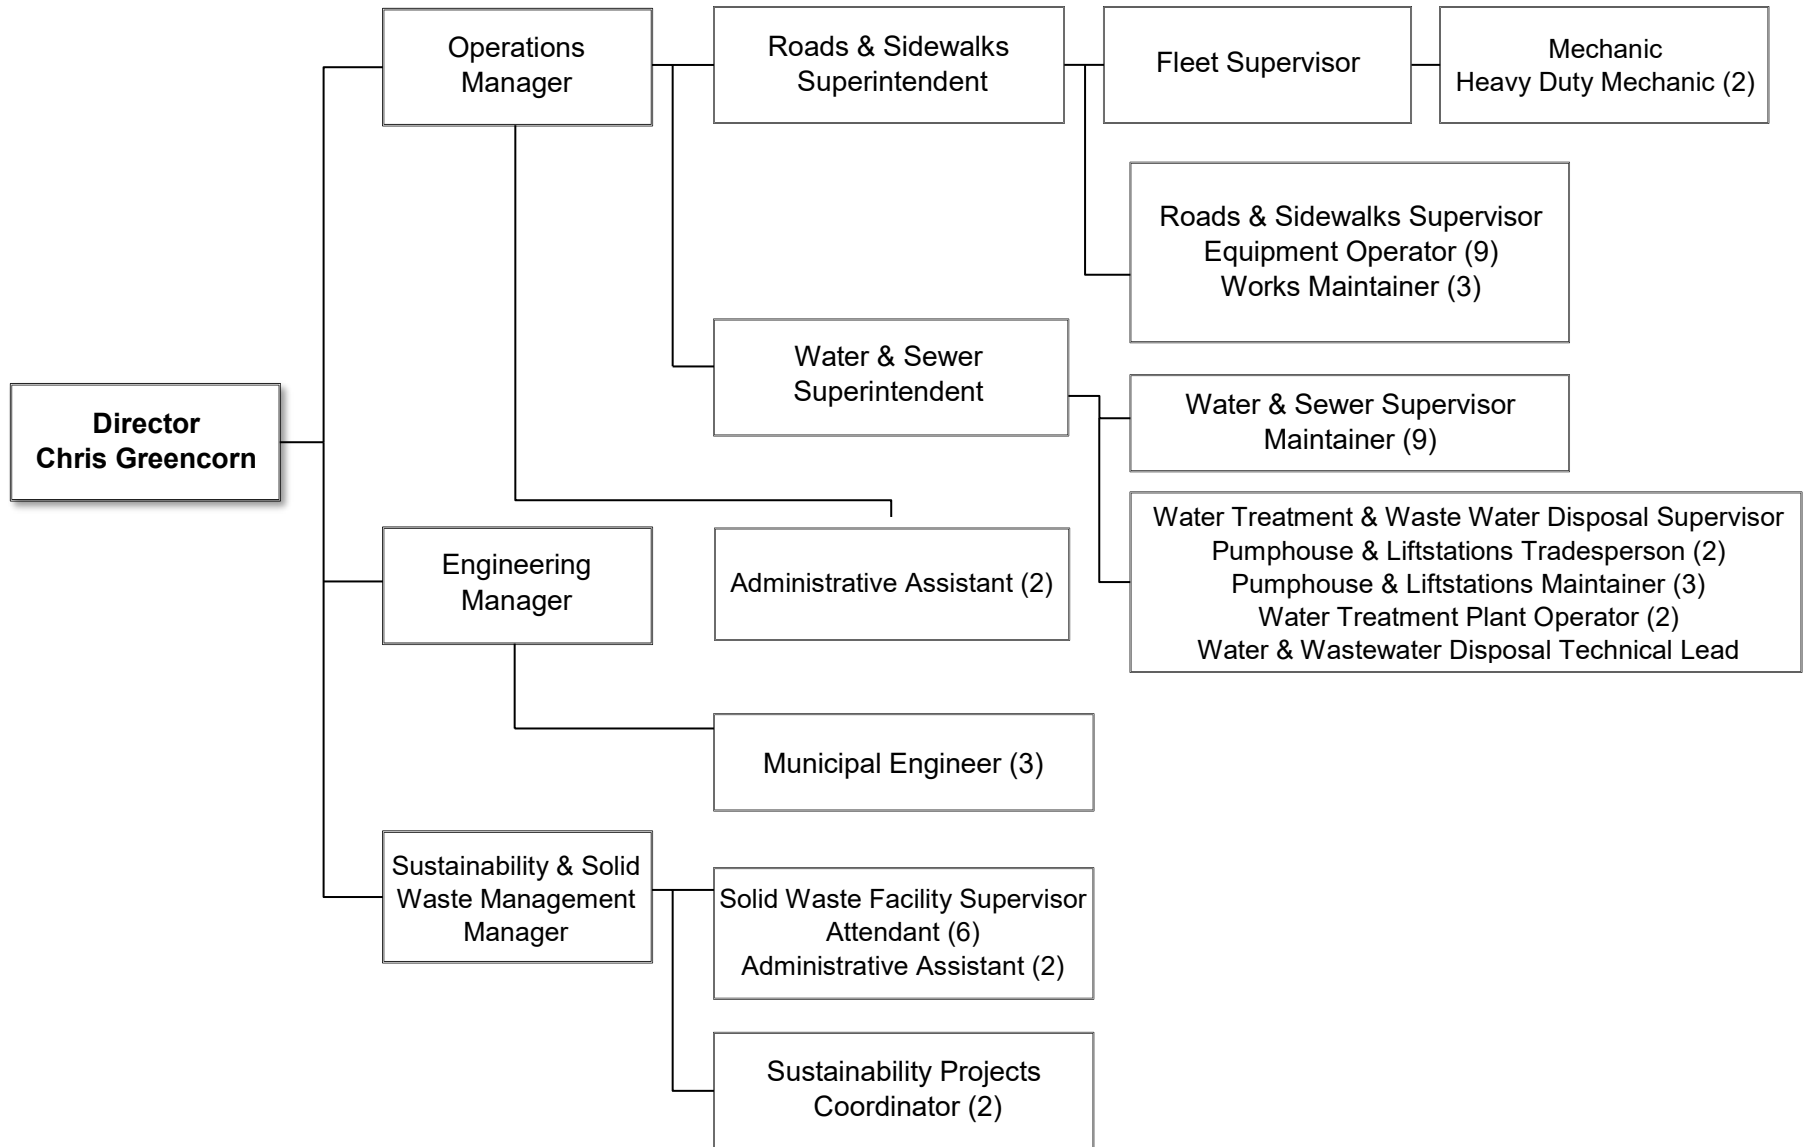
Director
Chris Greencorn

Operations Manager

Roads & Sidewalks Superintendent

Fleet Supervisor

Mechanic
Heavy Duty Mechanic (2)

Roads & Sidewalks Supervisor
Equipment Operator (9)
Works Maintainer (3)

Water & Sewer Superintendent

Water & Sewer Supervisor
Maintainer (9)

Water Treatment & Waste Water Disposal Supervisor
Pumphouse & Liftstations Tradesperson (2)
Pumphouse & Liftstations Maintainer (3)
Water Treatment Plant Operator (2)
Water & Wastewater Disposal Technical Lead

Administrative Assistant (2)

Engineering Manager

Municipal Engineer (3)

Sustainability & Solid Waste Management Manager

Solid Waste Facility Supervisor
Attendant (6)
Administrative Assistant (2)

Sustainability Projects Coordinator (2)